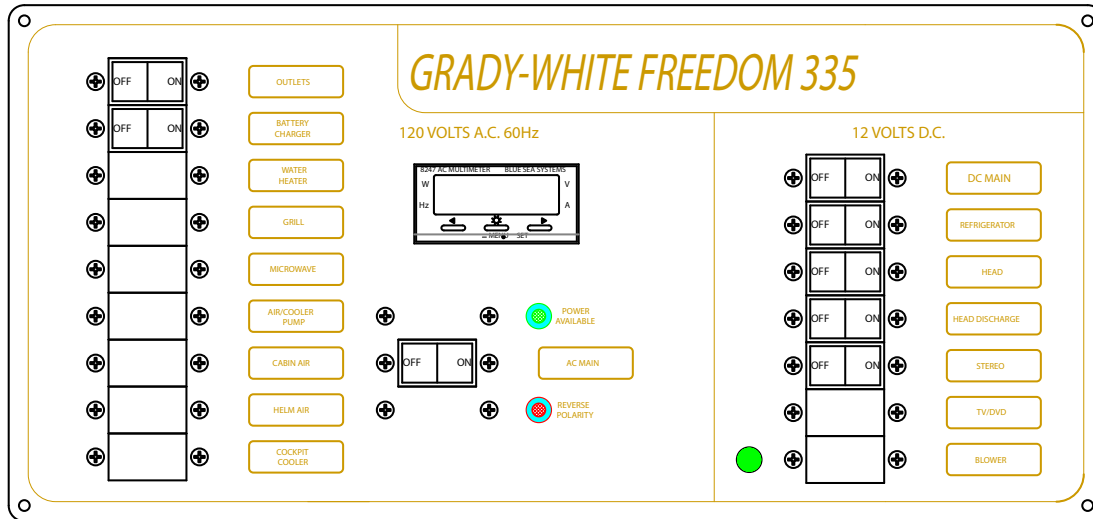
GRADY-WHITE FREEDOM 335

OFF ON
OUTLETS
OFF ON
BATTERY CHARGER
WATER HEATER
GRILL
MICROWAVE
AIR/COOLER PUMP
CABIN AIR
HELM AIR
COCKPIT COOLER

120 VOLTS A.C. 60Hz

8247 AC MULTIMETER BLUE SEA SYSTEMS
W
V
Hz
A
MENU SET

POWER AVAILABLE
OFF ON
AC MAIN
REVERSE POLARITY

12 VOLTS D.C.

OFF ON
DC MAIN
OFF ON
REFRIGERATOR
OFF ON
HEAD
OFF ON
HEAD DISCHARGE
OFF ON
STEREO
TV/DVD
BLOWER